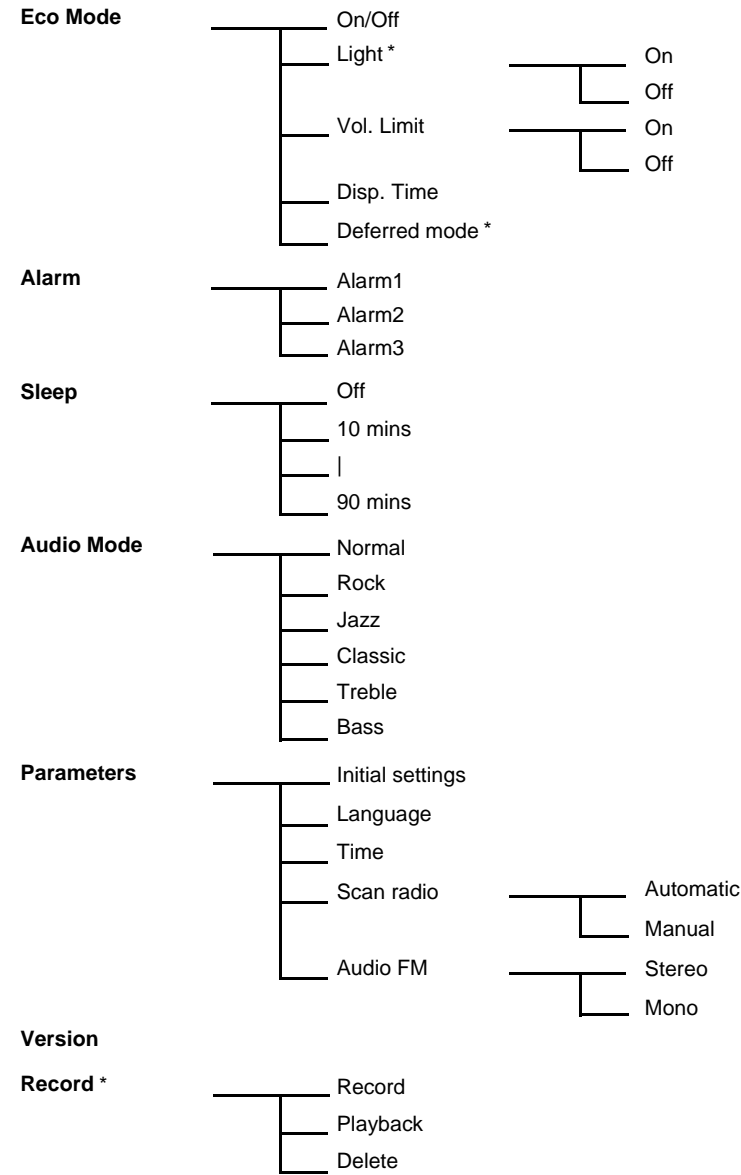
Eco Mode
On/Off
Light *
On
Off
Vol. Limit
On
Off
Disp. Time
Deferred mode *

Alarm
Alarm1
Alarm2
Alarm3

Sleep
Off
10 mins
|
90 mins

Audio Mode
Normal
Rock
Jazz
Classic
Treble
Bass

Parameters
Initial settings
Language
Time
Scan radio
Automatic
Manual
Audio FM
Stereo
Mono

Version

Record *
Record
Playback
Delete